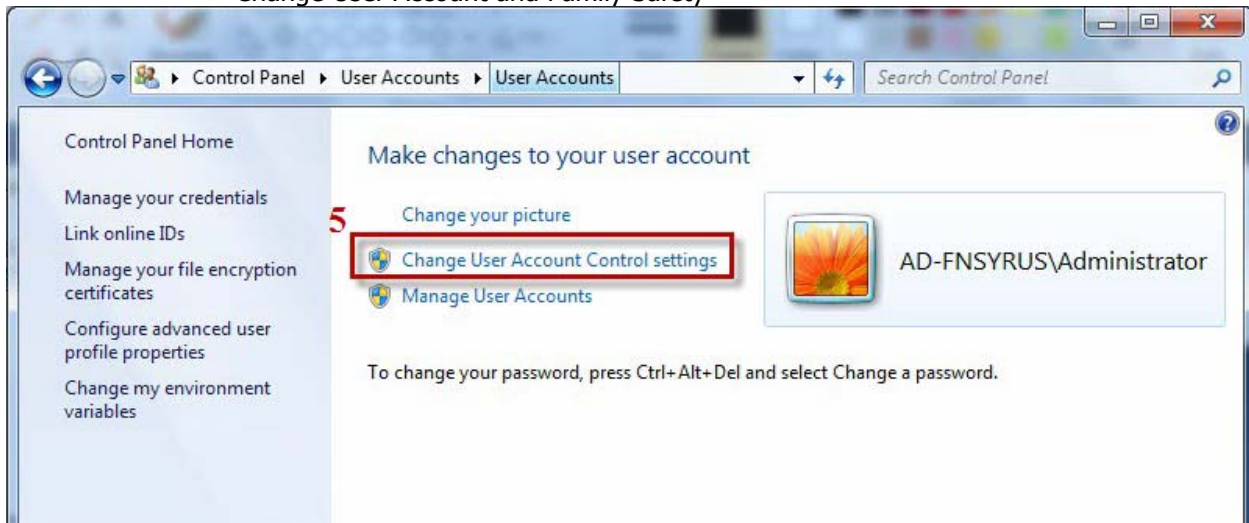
Change User Account and Family Safety

Control Panel ▸ User Accounts ▸ User Accounts

Search Control Panel

Control Panel Home

Manage your credentials

Link online IDs

Manage your file encryption certificates

Configure advanced user profile properties

Change my environment variables

Make changes to your user account

5

Change your picture

Change User Account Control settings

Manage User Accounts

AD-FNSYRUS\Administrator

To change your password, press Ctrl+Alt+Del and select Change a password.